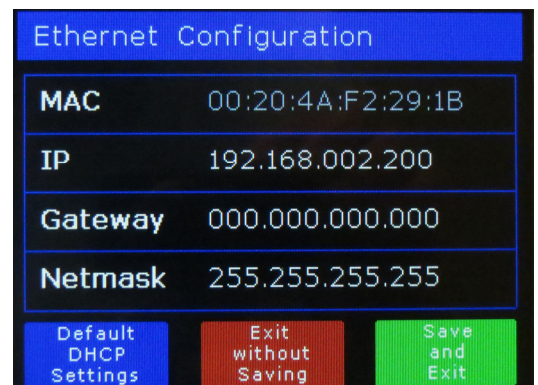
Ethernet Configuration

| MAC | 00:20:4A:F2:29:1B |
|---|---|
| IP | 192.168.002.200 |
| Gateway | 000.000.000.000 |
| Netmask | 255.255.255.255 |

Default DHCP Settings

Exit without Saving

Save and Exit